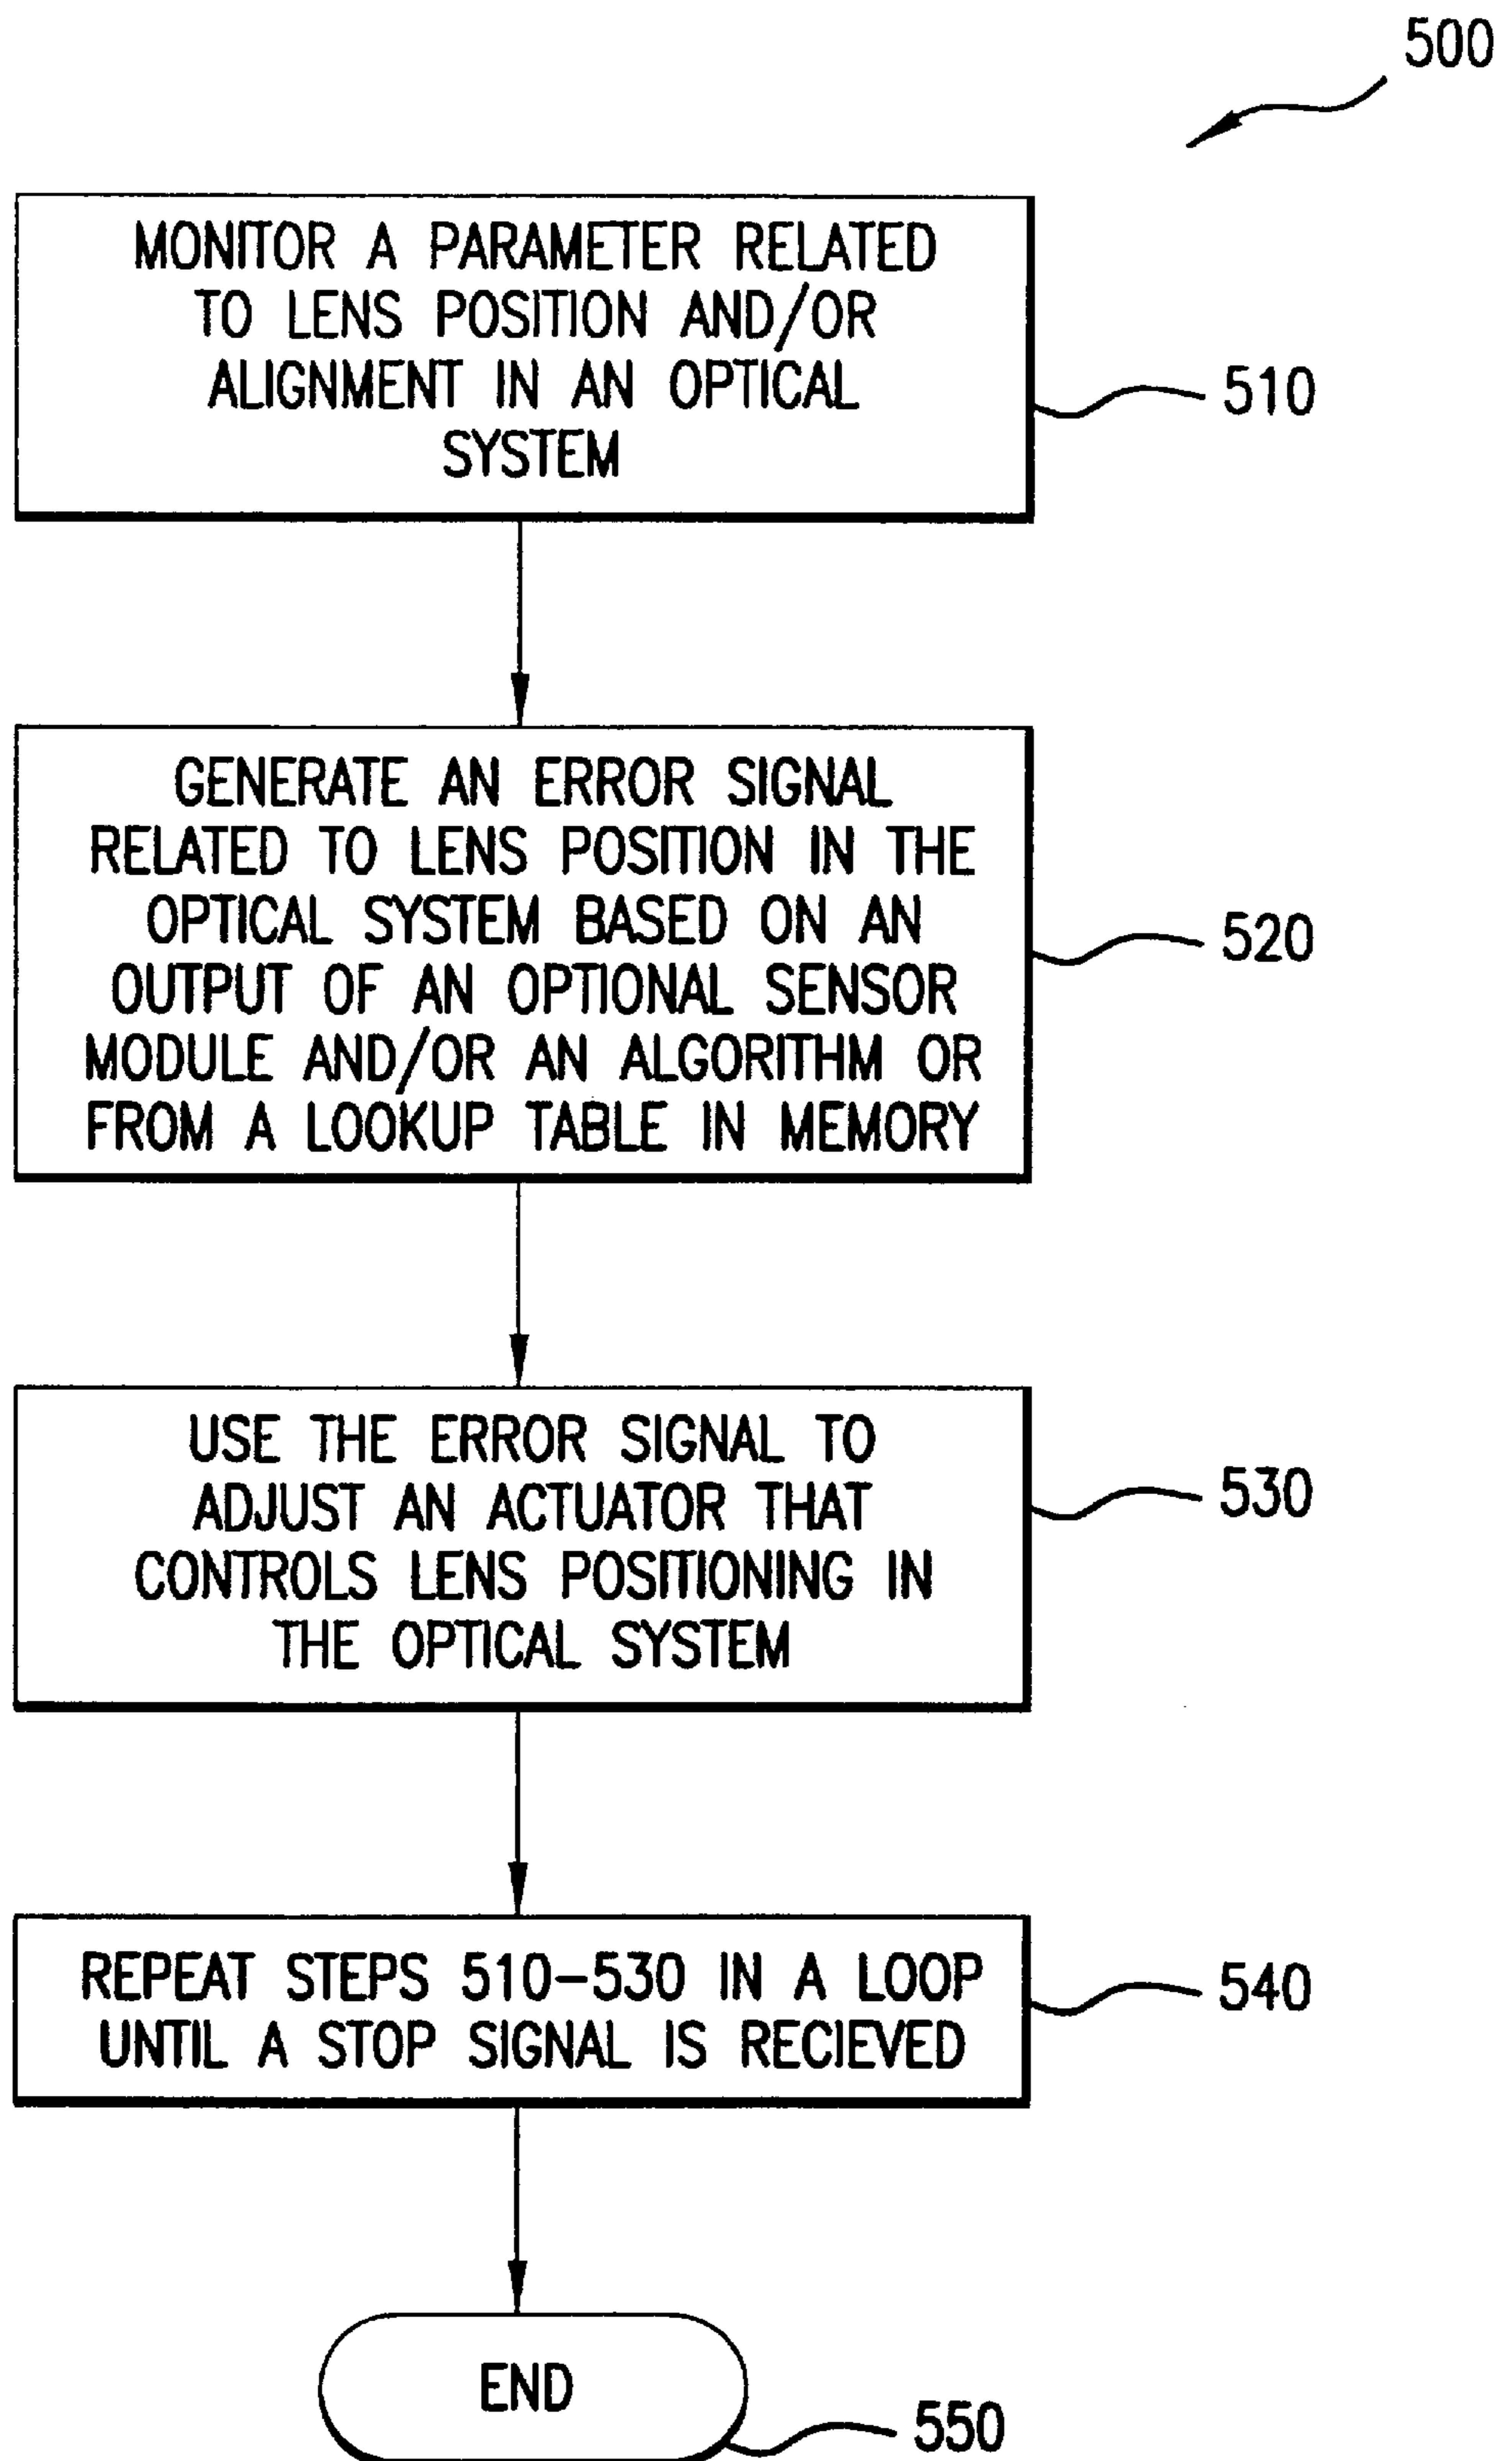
500

MONITOR A PARAMETER RELATED TO LENS POSITION AND/OR ALIGNMENT IN AN OPTICAL SYSTEM

510

GENERATE AN ERROR SIGNAL RELATED TO LENS POSITION IN THE OPTICAL SYSTEM BASED ON AN OUTPUT OF AN OPTIONAL SENSOR MODULE AND/OR AN ALGORITHM OR FROM A LOOKUP TABLE IN MEMORY

520

USE THE ERROR SIGNAL TO ADJUST AN ACTUATOR THAT CONTROLS LENS POSITIONING IN THE OPTICAL SYSTEM

530

REPEAT STEPS 510–530 IN A LOOP UNTIL A STOP SIGNAL IS RECIEVED

540

END

550